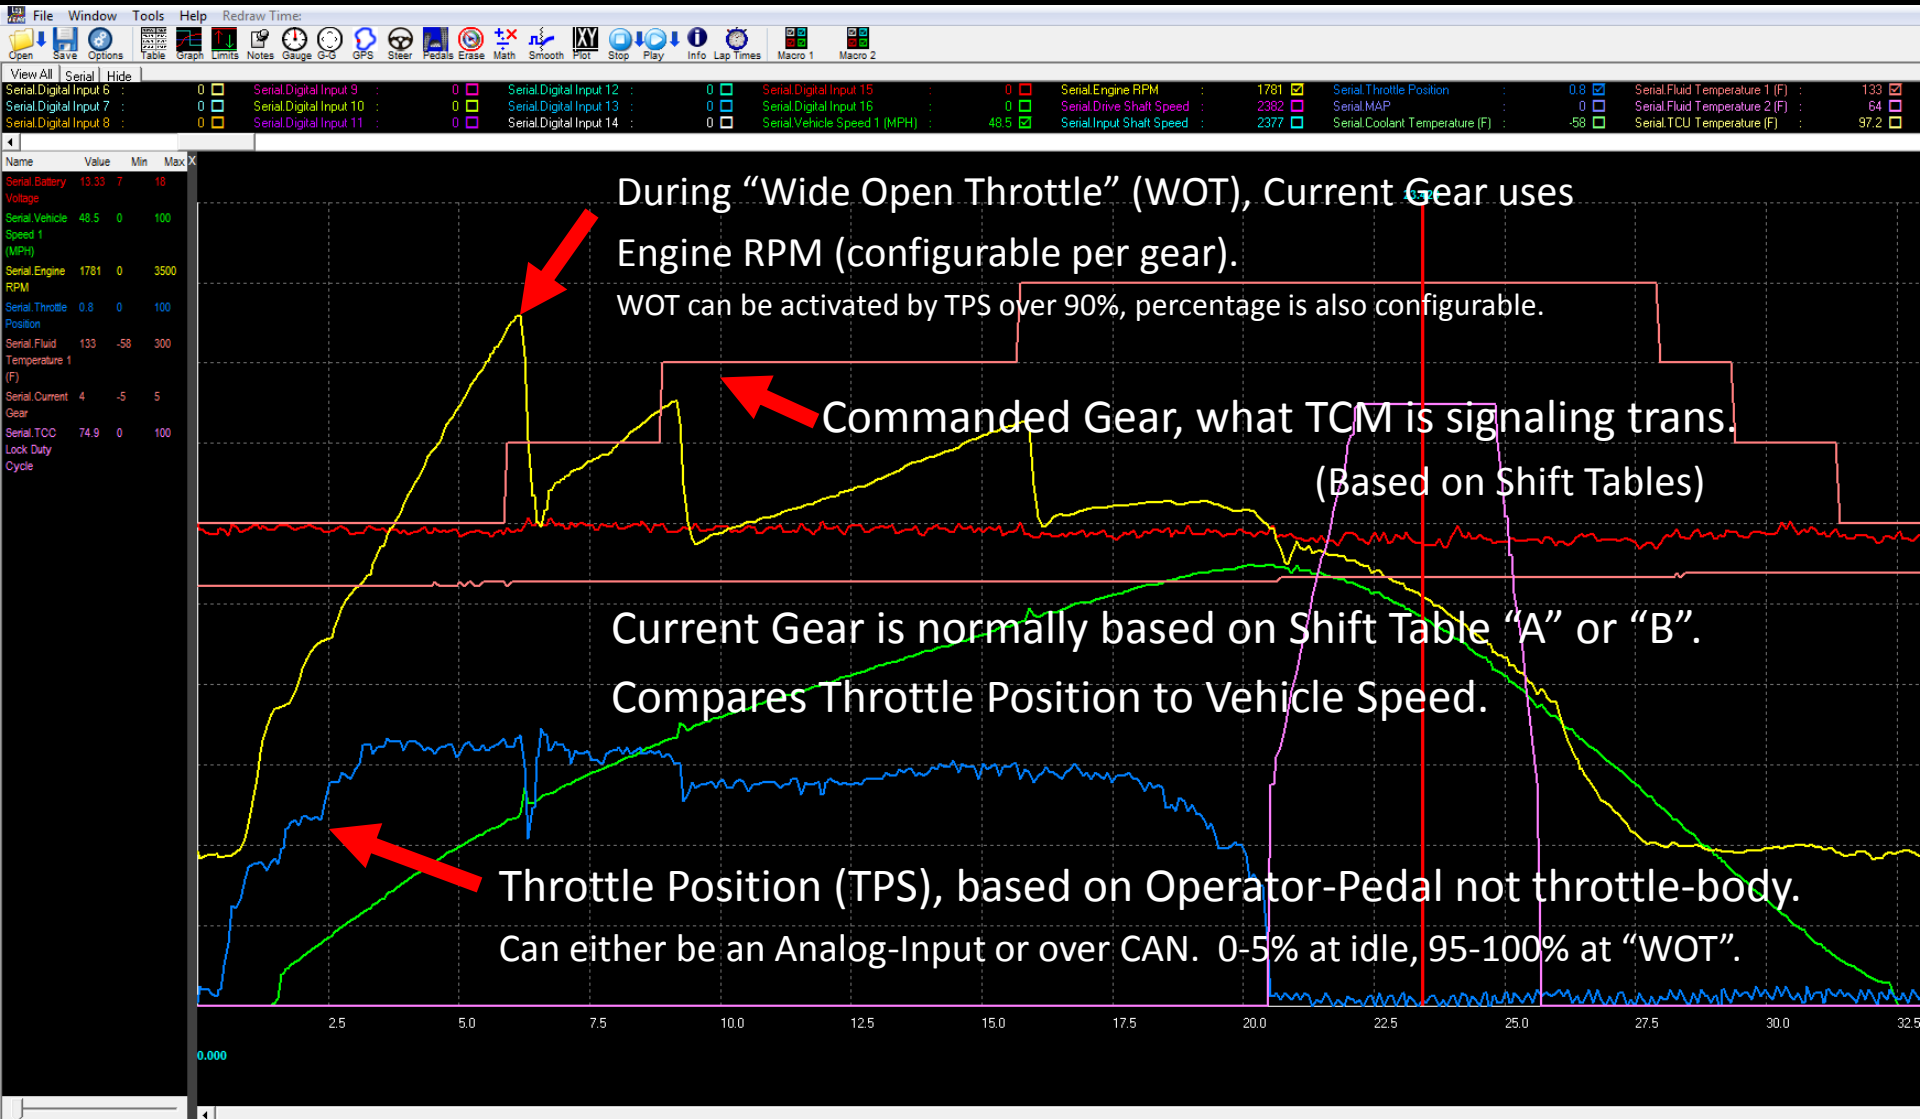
File Window Tools Help Redraw Time:

Open Save Options Table Graph Limits Notes Gauge G-G GPS Steer Pedals Erase Math Smooth Plot Stop Play Info Lap Times Macro 1 Macro 2

View All Serial Hide

Serial.Digital Input 6 : 0
Serial.Digital Input 7 : 0
Serial.Digital Input 8 : 0
Serial.Digital Input 9 : 0
Serial.Digital Input 10 : 0
Serial.Digital Input 11 : 0
Serial.Digital Input 12 : 0
Serial.Digital Input 13 : 0
Serial.Digital Input 14 : 0
Serial.Digital Input 15 : 0
Serial.Digital Input 16 : 0
Serial.Vehicle Speed 1 (MPH) : 48.5
Serial.Engine RPM : 1781
Serial.Drive Shaft Speed : 2382
Serial.Input Shaft Speed : 2377
Serial.Throttle Position : 0.8
Serial.MAP : 0
Serial.Coolant Temperature (F) : -58
Serial.Fluid Temperature 1 (F) : 133
Serial.Fluid Temperature 2 (F) : 64
Serial.TCU Temperature (F) : 97.2

| Name | Value | Min | Max |
|---|---|---|---|
| Serial.Battery Voltage | 13.33 | 7 | 18 |
| Serial.Vehicle Speed 1 (MPH) | 48.5 | 0 | 100 |
| Serial.Engine RPM | 1781 | 0 | 3500 |
| Serial.Throttle Position | 0.8 | 0 | 100 |
| Serial.Fluid Temperature 1 (F) | 133 | -58 | 300 |
| Serial.Current Gear | 4 | -5 | 5 |
| Serial.TCC Lock Duty Cycle | 74.9 | 0 | 100 |

During “Wide Open Throttle” (WOT), Current Gear uses Engine RPM (configurable per gear).
WOT can be activated by TPS over 90%, percentage is also configurable.

Commanded Gear, what TCM is signaling trans.
(Based on Shift Tables)

Current Gear is normally based on Shift Table “A” or “B”.
Compares Throttle Position to Vehicle Speed.

Throttle Position (TPS), based on Operator-Pedal not throttle-body.
Can either be an Analog-Input or over CAN. 0-5% at idle, 95-100% at “WOT”.

2.5 5.0 7.5 10.0 12.5 15.0 17.5 20.0 22.5 25.0 27.5 30.0 32.5

0.000